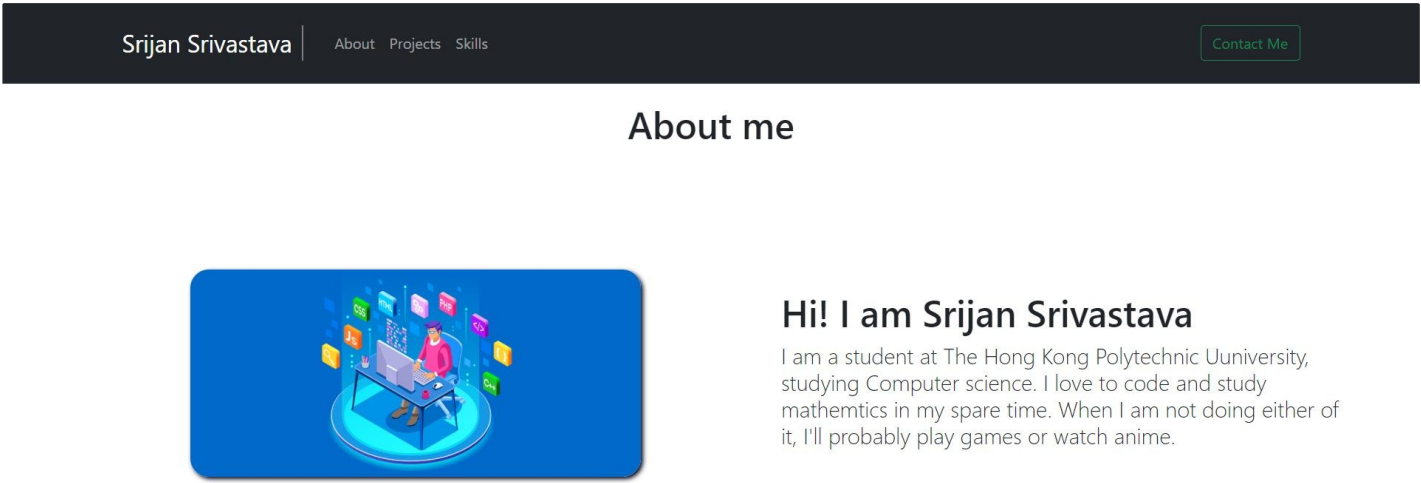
Srijan Srivastava About Projects Skills Contact Me

About me

CSS HTML PHP JS C++

Hi! I am Srijan Srivastava

I am a student at The Hong Kong Polytechnic Uuniversity, studying Computer science. I love to code and study mathemtics in my spare time. When I am not doing either of it, I'll probably play games or watch anime.